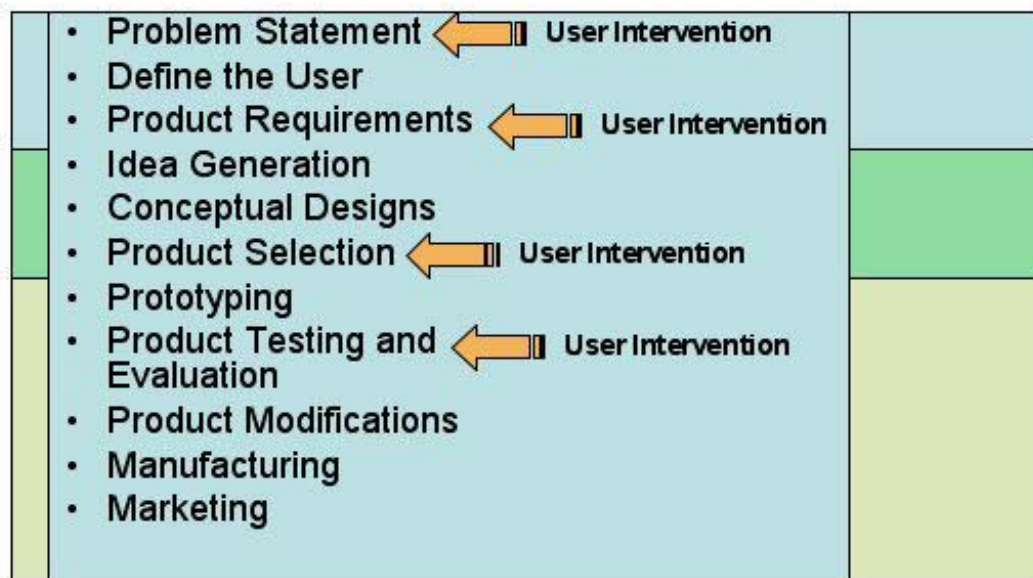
- Problem Statement User Intervention
- Define the User
- Product Requirements User Intervention
- Idea Generation
- Conceptual Designs
- Product Selection User Intervention
- Prototyping
- Product Testing and Evaluation User Intervention
- Product Modifications
- Manufacturing
- Marketing